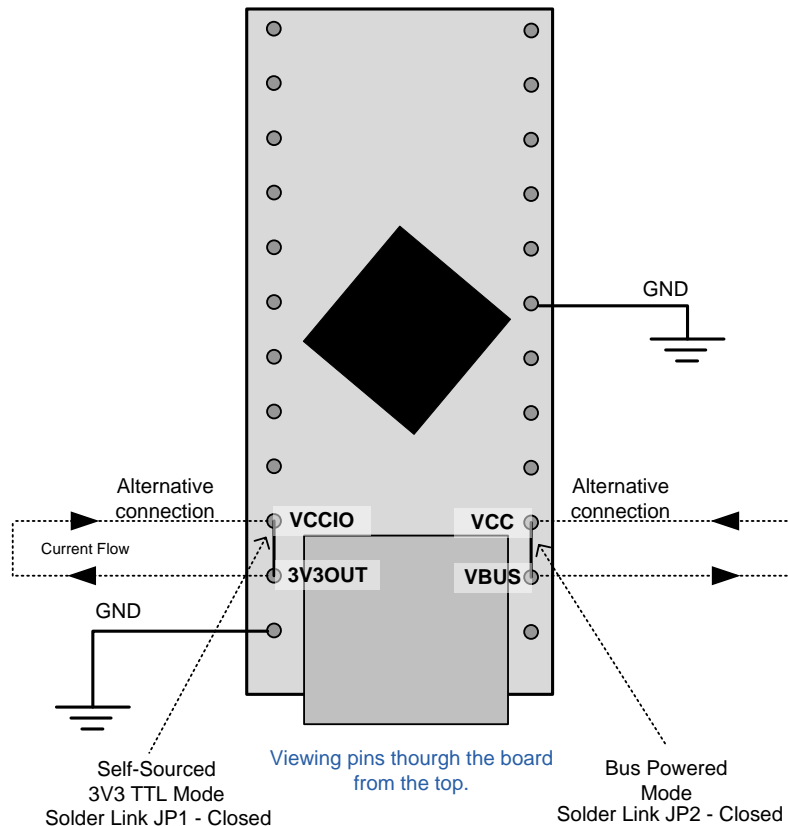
GND

Alternative connection

VCCIO

Current Flow

3V3OUT

GND

Alternative connection

VCC

VBUS

Self-Sourced 3V3 TTL Mode Solder Link JP1 - Closed

Viewing pins thourgh the board from the top.

Bus Powered Mode Solder Link JP2 - Closed